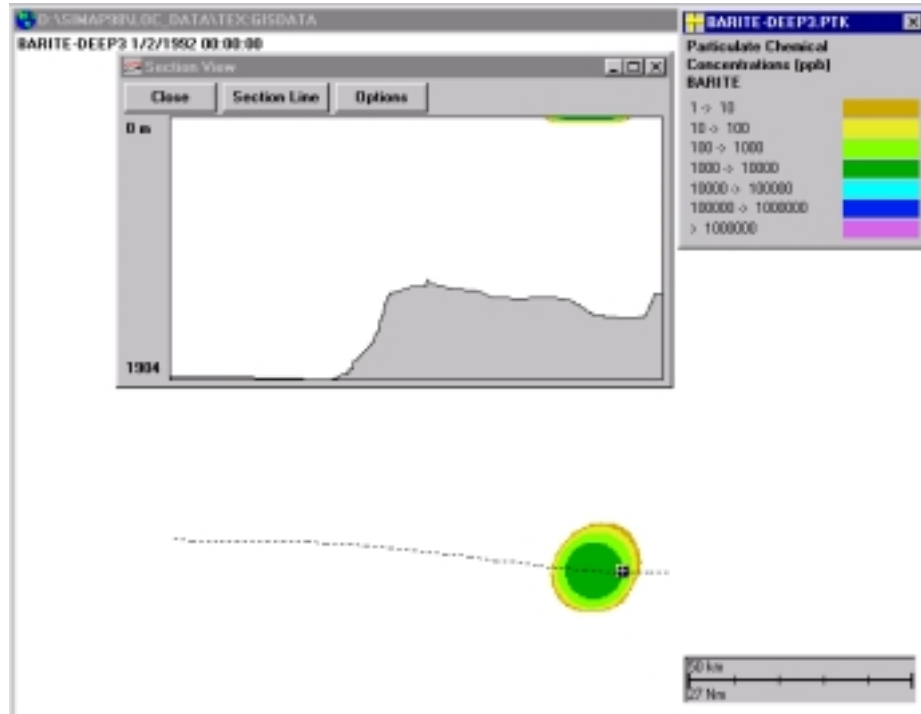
D:\SIMAP\MMS\LOC_DATA\TEX\GISDATA
BARITE-DEEP3 1/2/1992 00:00:00
Section View
Close
Section Line
Options
0 m
1904
BARITE-DEEP3.PTK
Particulate Chemical Concentrations (ppb)
BARITE
1 -> 10
10 -> 100
100 -> 1000
1000 -> 10000
10000 -> 100000
100000 -> 1000000
> 1000000
50 km
27 Nm